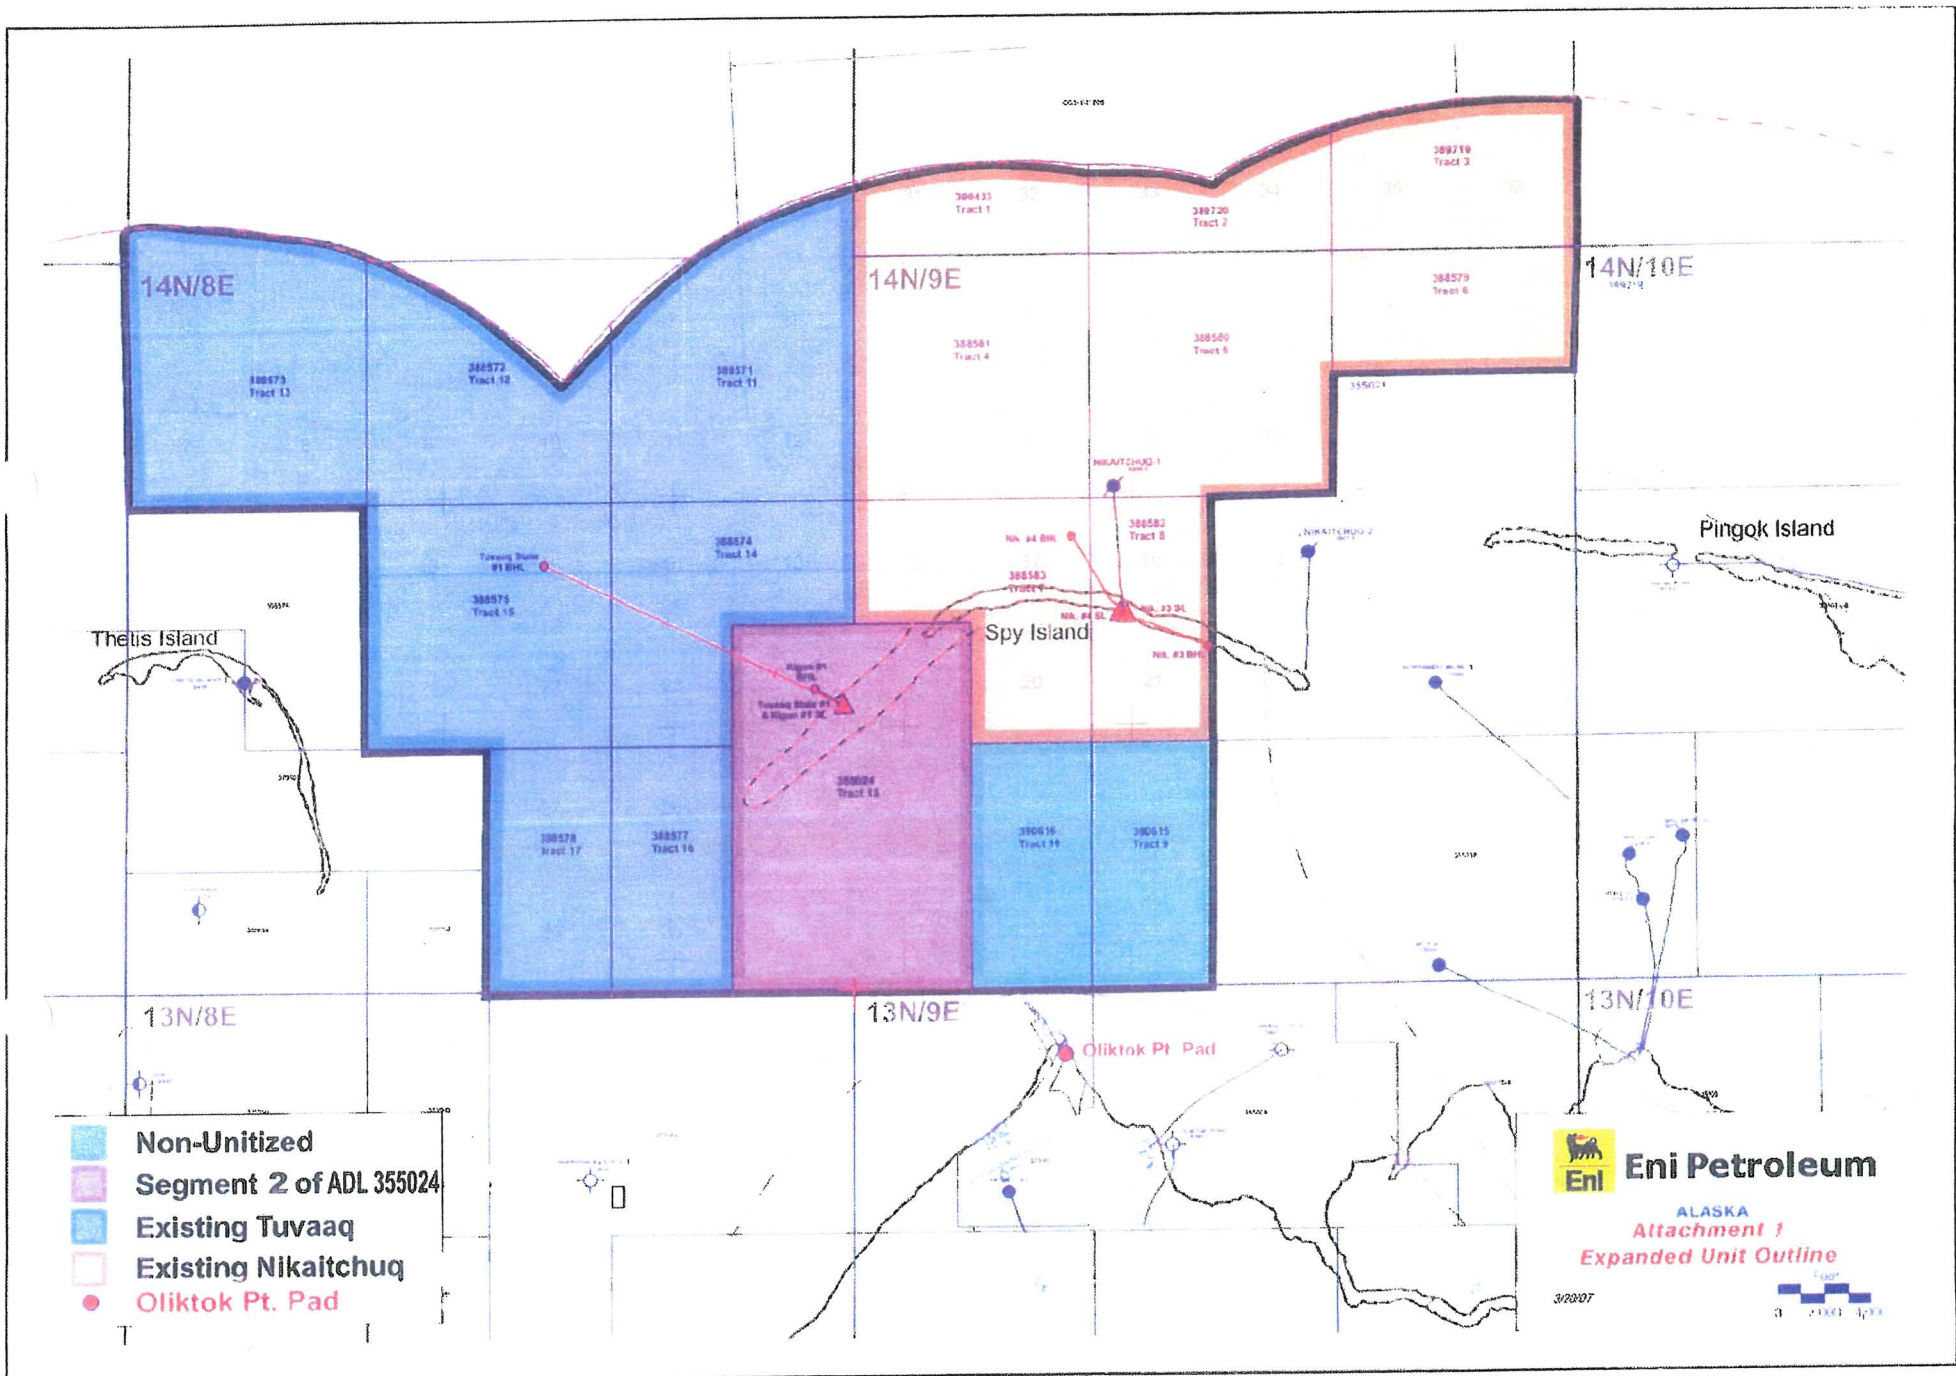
14N/8E

14N/9E

14N/10E

388573
Tract 13

388572
Tract 12

388571
Tract 11

388433
Tract 1

388720
Tract 2

389719
Tract 3

388579
Tract 6

388581
Tract 4

388580
Tract 5

NIKAITCHUQ 1

388582
Tract 8

388574
Tract 14

Tuvaaq State
#1 BHL

388575
Tract 15

Nik. #4 BHL

388583
Tract 7

Nik. #3 SL

Nik. #4 SL

Nik. #3 BHL

NIKAITCHUQ 2

Pingok Island

Thetis Island

Spy Island

Kigun #1
BHL

Tuvaaq State #1
& Kigun #1 SL

355024
Tract 18

388578
Tract 17

388577
Tract 16

390616
Tract 10

390615
Tract 9

13N/8E

13N/9E

13N/10E

Oliktok Pt. Pad

Non-Unitized

Segment 2 of ADL 355024

Existing Tuvaaq

Existing Nikaitchuq

Oliktok Pt. Pad

Eni

Eni Petroleum

ALASKA

Attachment 1

Expanded Unit Outline

Feet

3/20/07

0 2,000 4,000